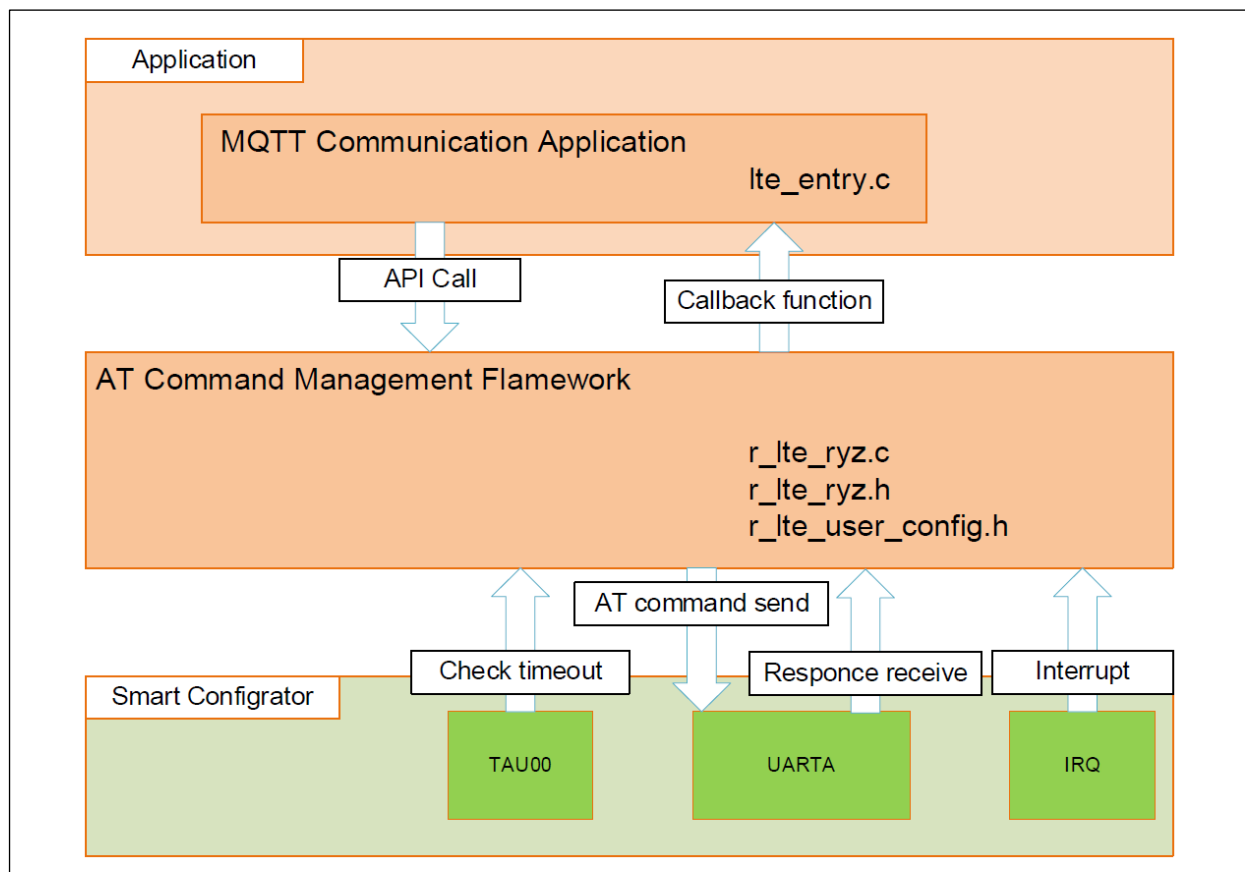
Application

MQTT Communication Application

lte_entry.c

API Call

Callback function

AT Command Management Flamework

r_lte_ryz.c
r_lte_ryz.h
r_lte_user_config.h

AT command send

Check timeout

Responce receive

Interrupt

Smart Configrator

TAU00

UARTA

IRQ